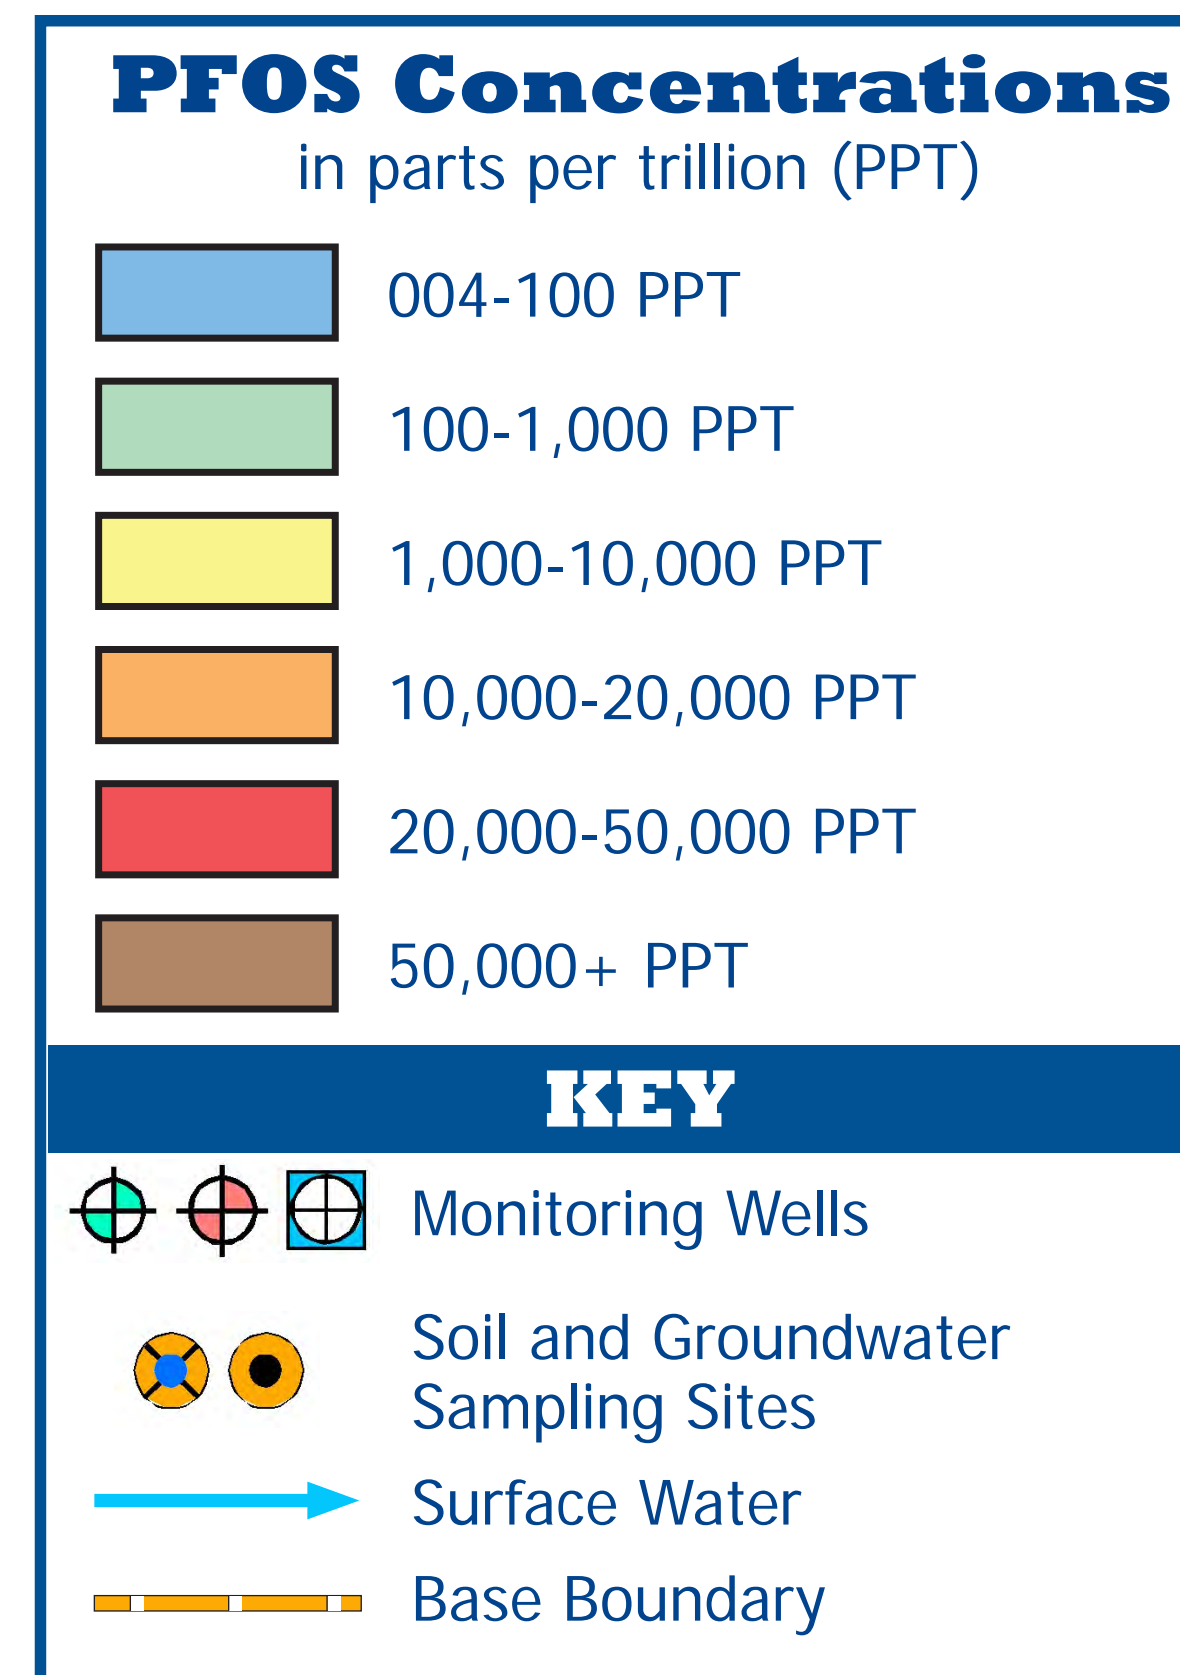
PFOS Concentrations
in parts per trillion (PPT)

004-100 PPT

100-1,000 PPT

1,000-10,000 PPT

10,000-20,000 PPT

20,000-50,000 PPT

50,000+ PPT

KEY

Monitoring Wells

Soil and Groundwater Sampling Sites

Surface Water

Base Boundary